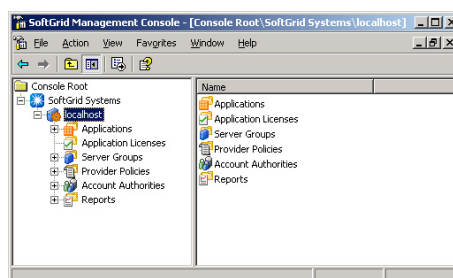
SoftGrid Management Console - [Console Root\SoftGrid Systems\localhost]

File Action View Favorites Window Help

Console Root
SoftGrid Systems
localhost
Applications
Application Licenses
Server Groups
Provider Policies
Account Authorities
Reports

Name
Applications
Application Licenses
Server Groups
Provider Policies
Account Authorities
Reports